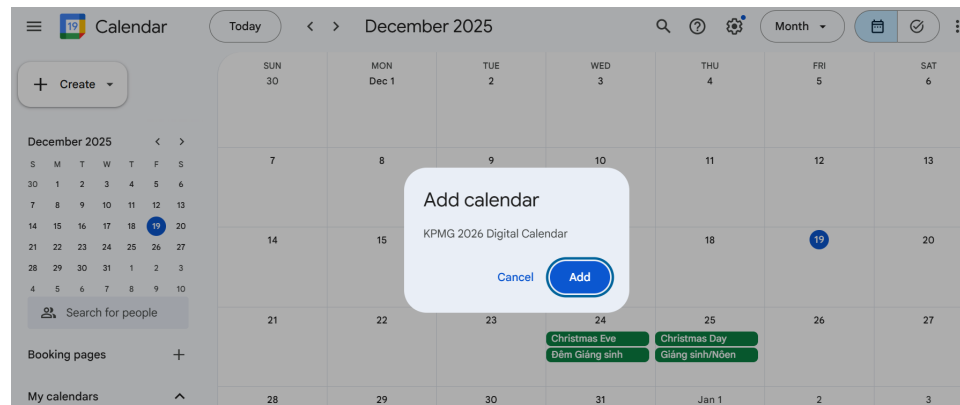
19 Calendar

Today < > December 2025

Month

+ Create

December 2025 < >

| S | M | T | W | T | F | S |
|---|---|---|---|---|---|---|
| 30 | 1 | 2 | 3 | 4 | 5 | 6 |
| 7 | 8 | 9 | 10 | 11 | 12 | 13 |
| 14 | 15 | 16 | 17 | 18 | 19 | 20 |
| 21 | 22 | 23 | 24 | 25 | 26 | 27 |
| 28 | 29 | 30 | 31 | 1 | 2 | 3 |
| 4 | 5 | 6 | 7 | 8 | 9 | 10 |

Search for people

Booking pages +

My calendars

| SUN | MON | TUE | WED | THU | FRI | SAT |
|---|---|---|---|---|---|---|
| 30 | Dec 1 | 2 | 3 | 4 | 5 | 6 |
| 7 | 8 | 9 | 10 | 11 | 12 | 13 |
| 14 | 15 | | | 18 | 19 | 20 |
| 21 | 22 | 23 | 24 Christmas Eve, Đêm Giáng sinh | 25 Christmas Day, Giáng sinh/Nôen | 26 | 27 |
| 28 | 29 | 30 | 31 | Jan 1 | 2 | 3 |

Add calendar

KPMG 2026 Digital Calendar

Cancel Add